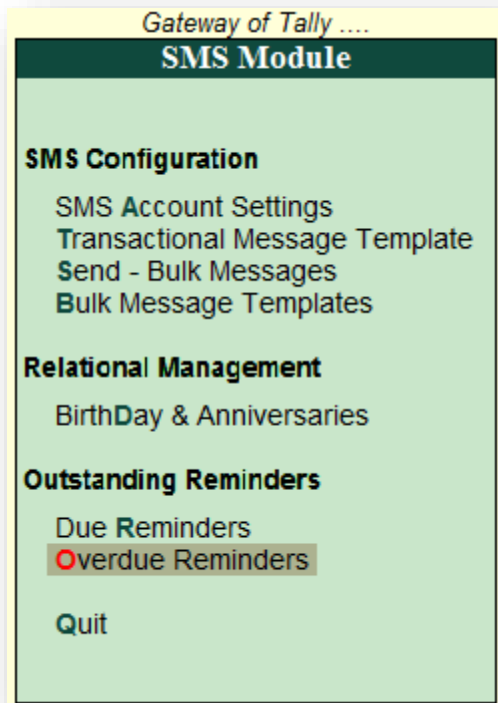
Gateway of Tally ....

SMS Module

SMS Configuration

SMS Account Settings
Transactional Message Template
Send - Bulk Messages
Bulk Message Templates

Relational Management

BirthDay & Anniversaries

Outstanding Reminders

Due Reminders
Overdue Reminders

Quit